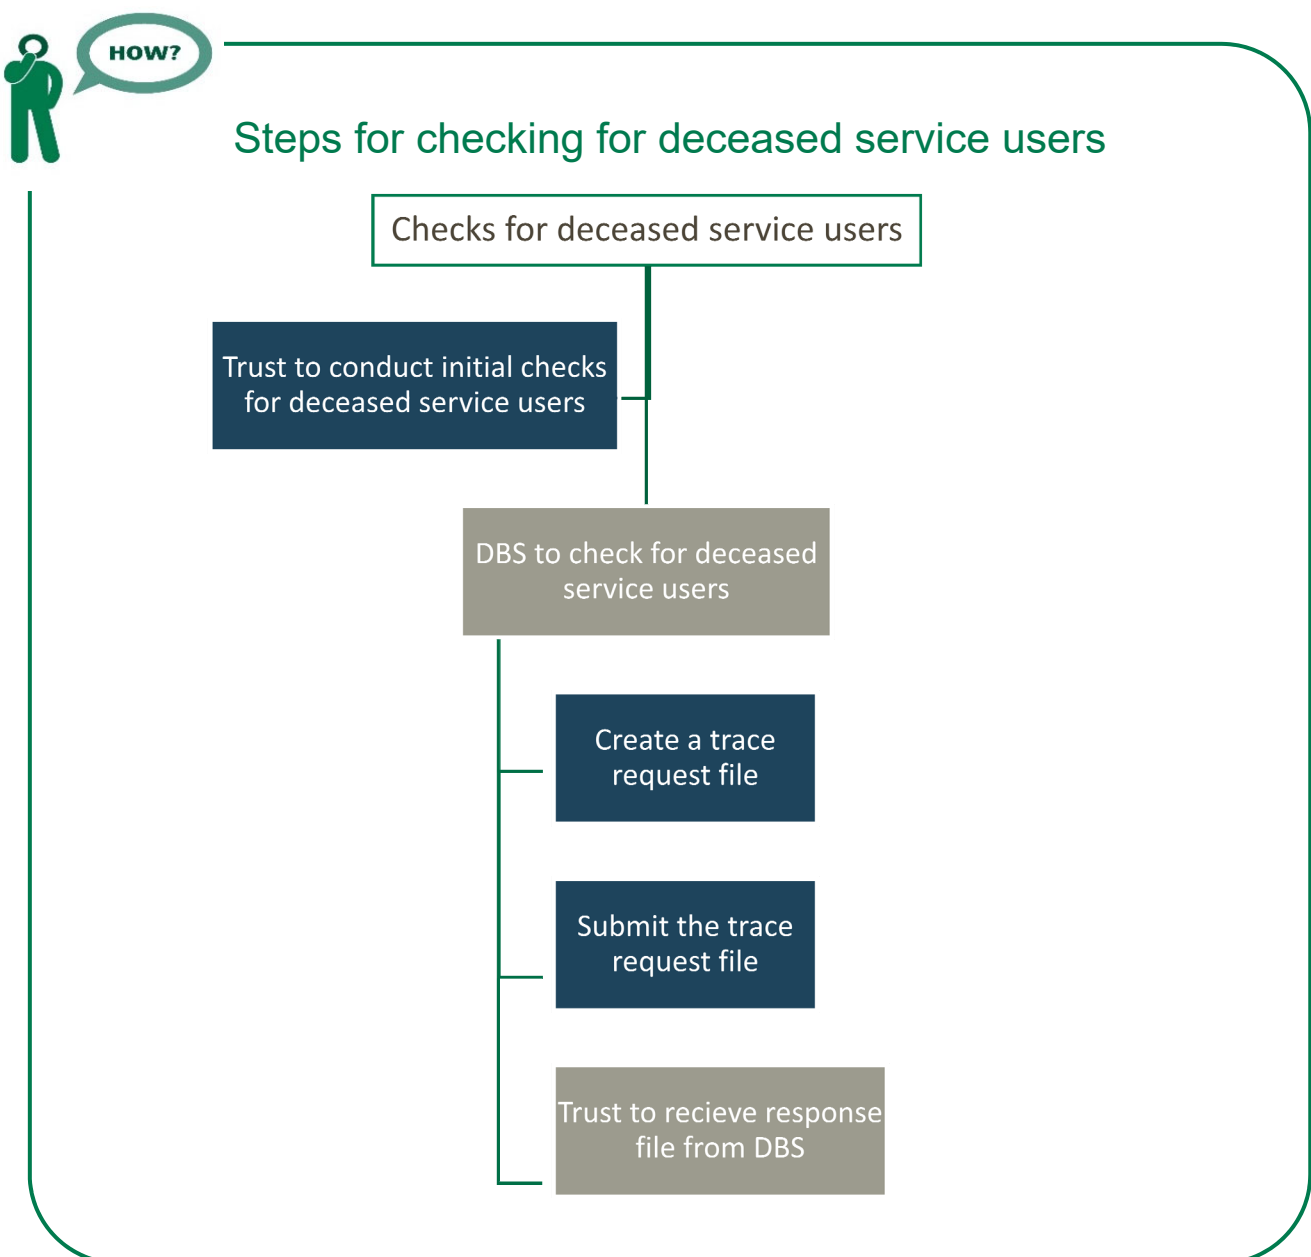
HOW?

Steps for checking for deceased service users

Checks for deceased service users

Trust to conduct initial checks for deceased service users

DBS to check for deceased service users

Create a trace request file

Submit the trace request file

Trust to recieve response file from DBS